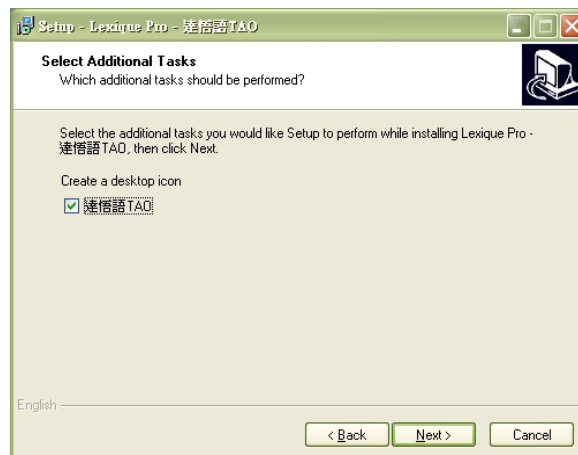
Setup - Lexique Pro - 達悟語TAO

Select Additional Tasks
Which additional tasks should be performed?

Select the additional tasks you would like Setup to perform while installing Lexique Pro - 達悟語TAO, then click Next.

Create a desktop icon

☑ 達悟語TAO

English

< Back

Next >

Cancel